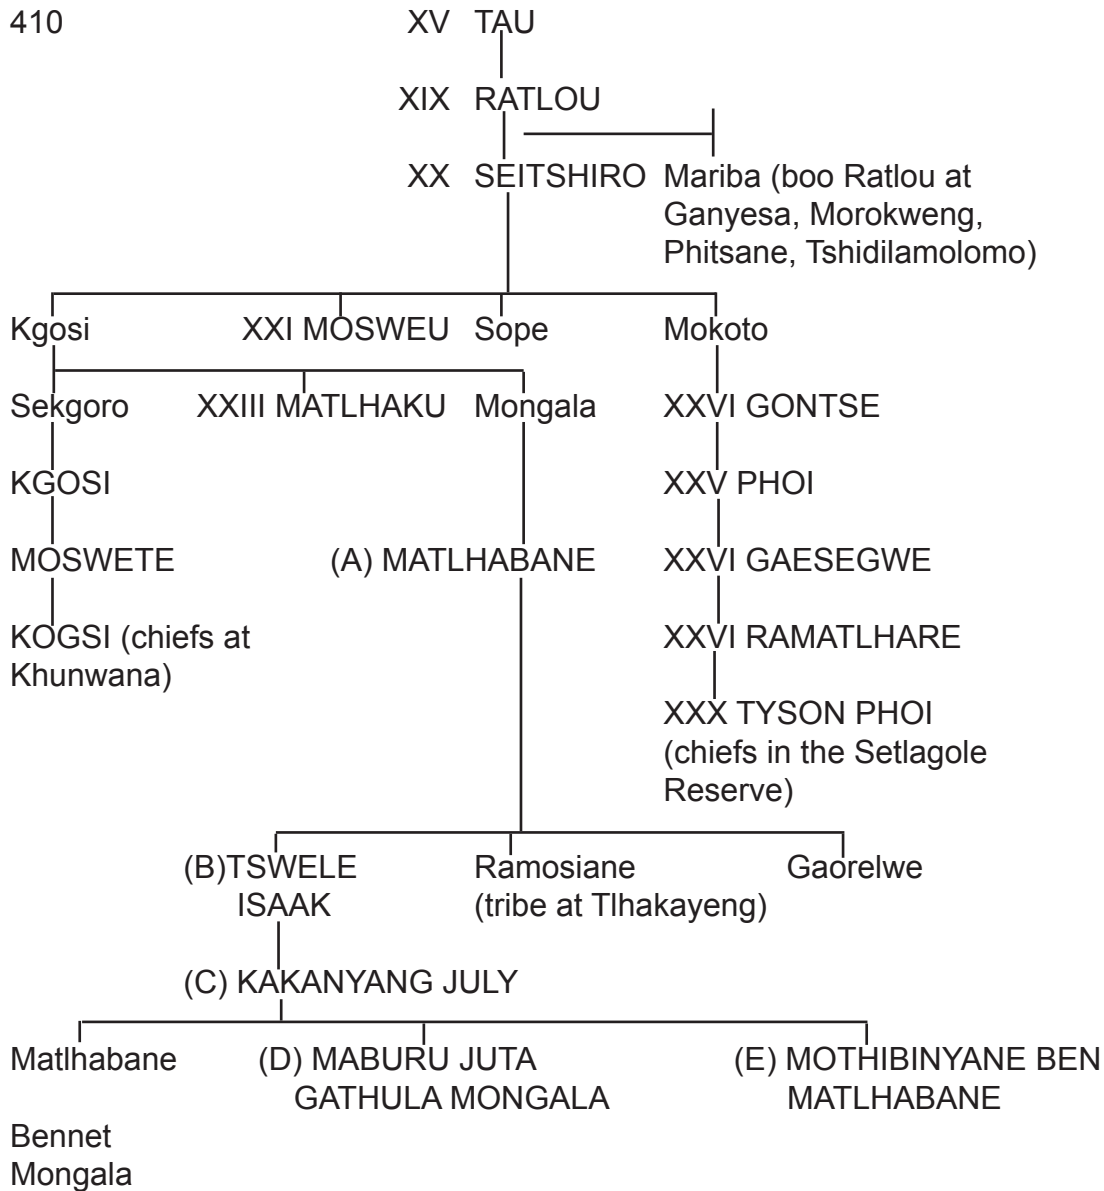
410

XV TAU

XIX RATLOU

XX SEITSHIRO

Mariba (boo Ratlou at Ganyesa, Morokweng, Phitsane, Tshidilamolomo)

Kgosi

XXI MOSWEU

Sope

Mokoto

Sekgoro

XXIII MATLHAKU

Mongala

XXVI GONTSE

KGOSI

XXV PHOI

MOSWETE

(A) MATLHABANE

XXVI GAESEGWE

KOGSI (chiefs at Khunwana)

XXVI RAMATLHARE

XXX TYSON PHOI (chiefs in the Setlagole Reserve)

(B)TSWELE ISAAK

Ramosiane (tribe at Tlhakayeng)

Gaorelwe

(C) KAKANYANG JULY

Matlhabane

(D) MABURU JUTA GATHULA MONGALA

(E) MOTHIBINYANE BEN MATLHABANE

Bennet Mongala